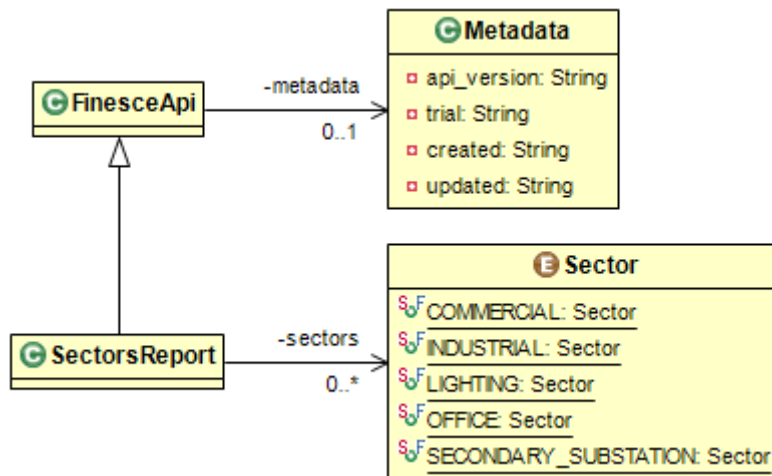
Metadata
api_version: String
trial: String
created: String
updated: String

FinesceApi
-metadata
0..1

SectorsReport
-sectors
0..*

Sector
COMMERCIAL: Sector
INDUSTRIAL: Sector
LIGHTING: Sector
OFFICE: Sector
SECONDARY_SUBSTATION: Sector